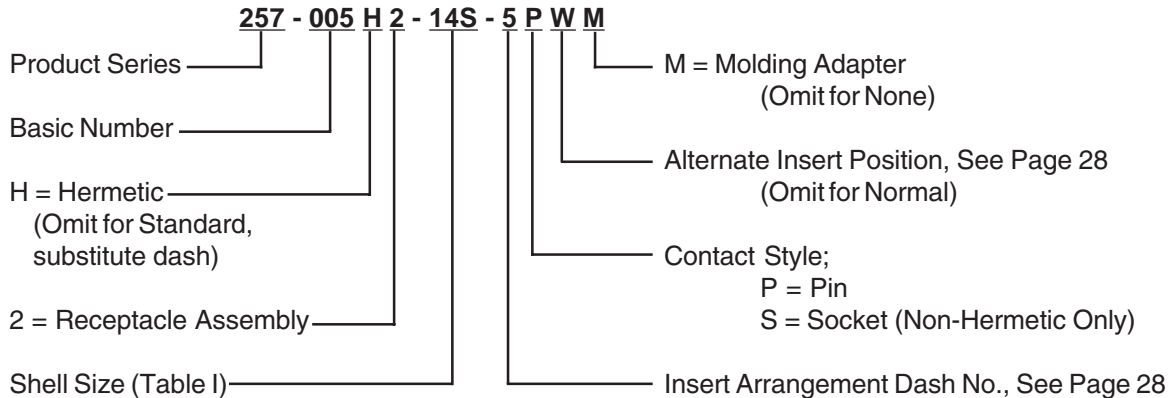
257 - 005 H 2 - 14S - 5 P W M

Product Series

Basic Number

H = Hermetic (Omit for Standard, substitute dash)

2 = Receptacle Assembly

Shell Size (Table I)

M = Molding Adapter (Omit for None)

Alternate Insert Position, See Page 28 (Omit for Normal)

Contact Style; P = Pin S = Socket (Non-Hermetic Only)

Insert Arrangement Dash No., See Page 28